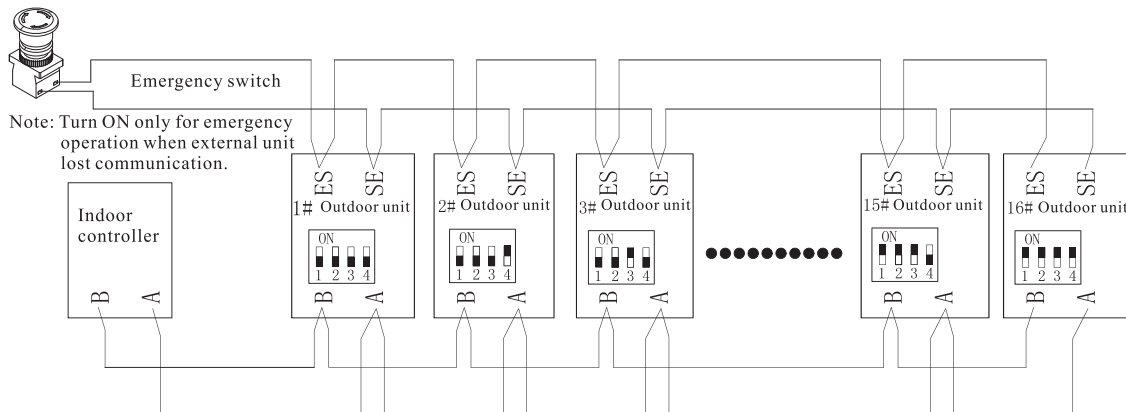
Emergency switch

Note: Turn ON only for emergency operation when external unit lost communication.

Indoor controller

B A

ES SE
1# Outdoor unit
ON
1 2 3 4
B A

ES SE
2# Outdoor unit
ON
1 2 3 4
B A

ES SE
3# Outdoor unit
ON
1 2 3 4
B A

ES SE
15# Outdoor unit
ON
1 2 3 4
B A

ES SE
16# Outdoor unit
ON
1 2 3 4
B A